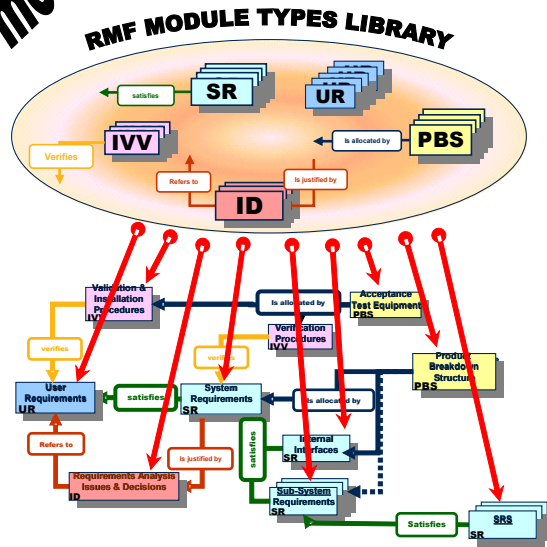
RMF MODULE TYPES LIBRARY

satisfies
SR
UR
IVV
Verifies
Is allocated by
PBS
Refers to
Is justified by
ID

Validation & Installation Procedures
IVV
Is allocated by
Acceptance Test Equipment
PBS
verifies
Verification Procedures
IVV
verifies
Product Breakdown Structure
PBS
User Requirements
UR
satisfies
System Requirements
SR
Is allocated by
Refers to
Is justified by
satisfies
Internal Interfaces
SR
Requirements Analysis Issues & Decisions
ID
Sub-System Requirements
SR
Satisfies
SRS
SR